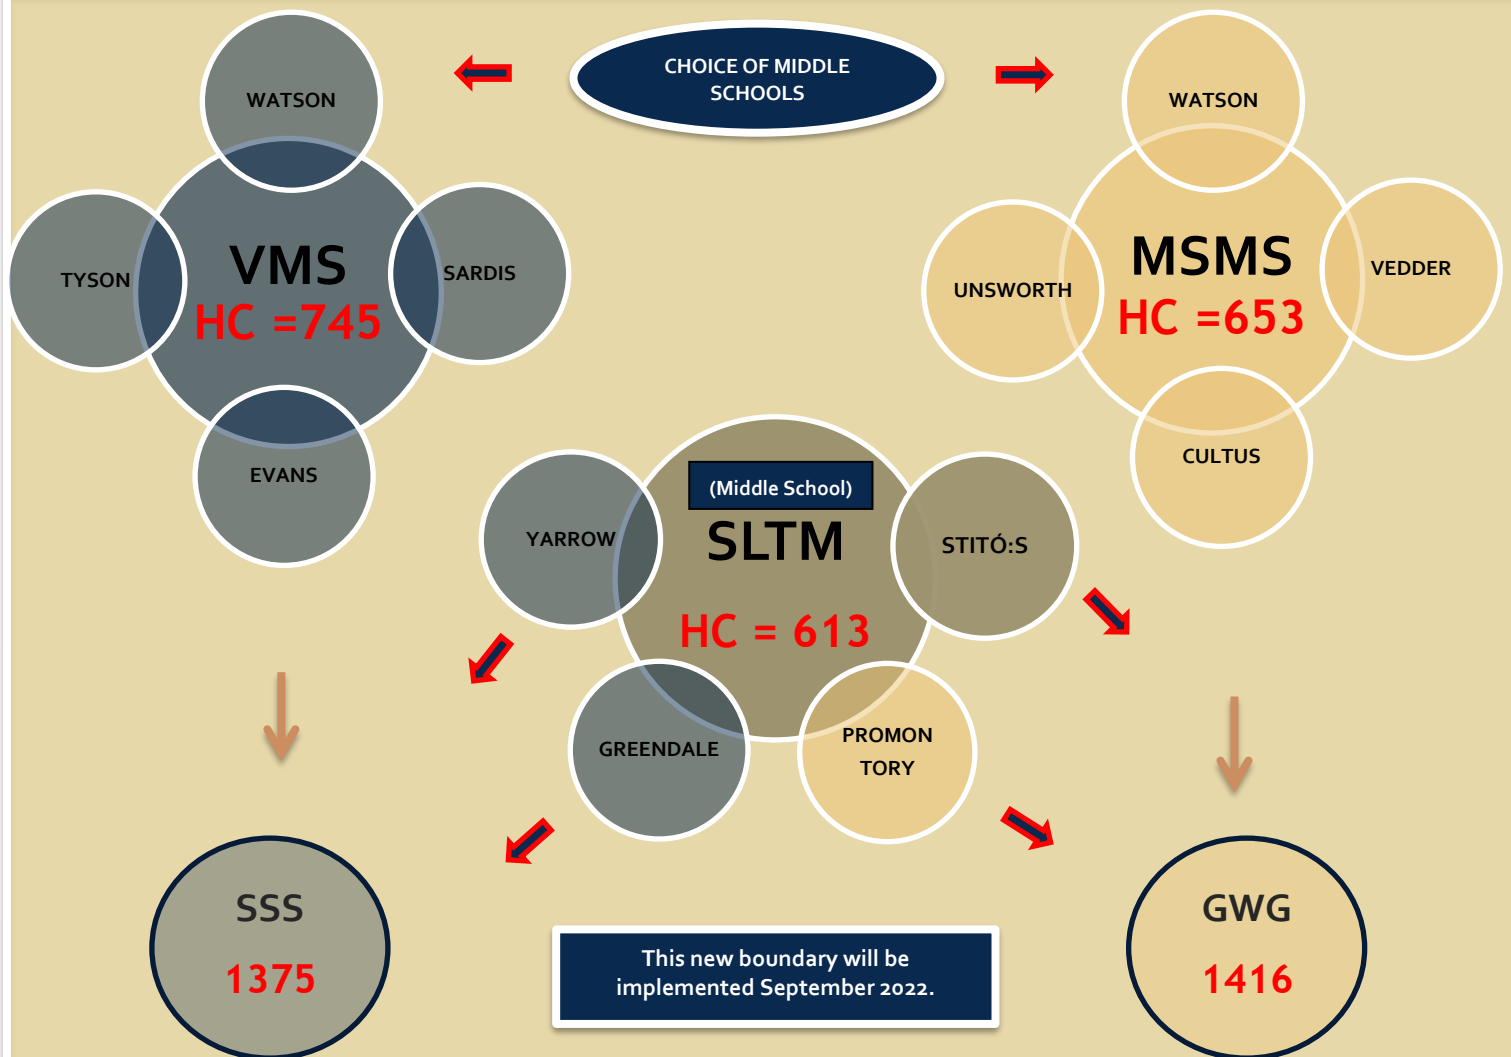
CHOICE OF MIDDLE SCHOOLS

WATSON

TYSON

VMS
HC =745

SARDIS

EVANS

WATSON

UNSWORTH

MSMS
HC =653

VEDDER

CULTUS

YARROW

(Middle School)
SLTM

HC = 613

STITÓ:S

GREENDALE

PROMON TORY

SSS
1375

This new boundary will be implemented September 2022.

GWG
1416